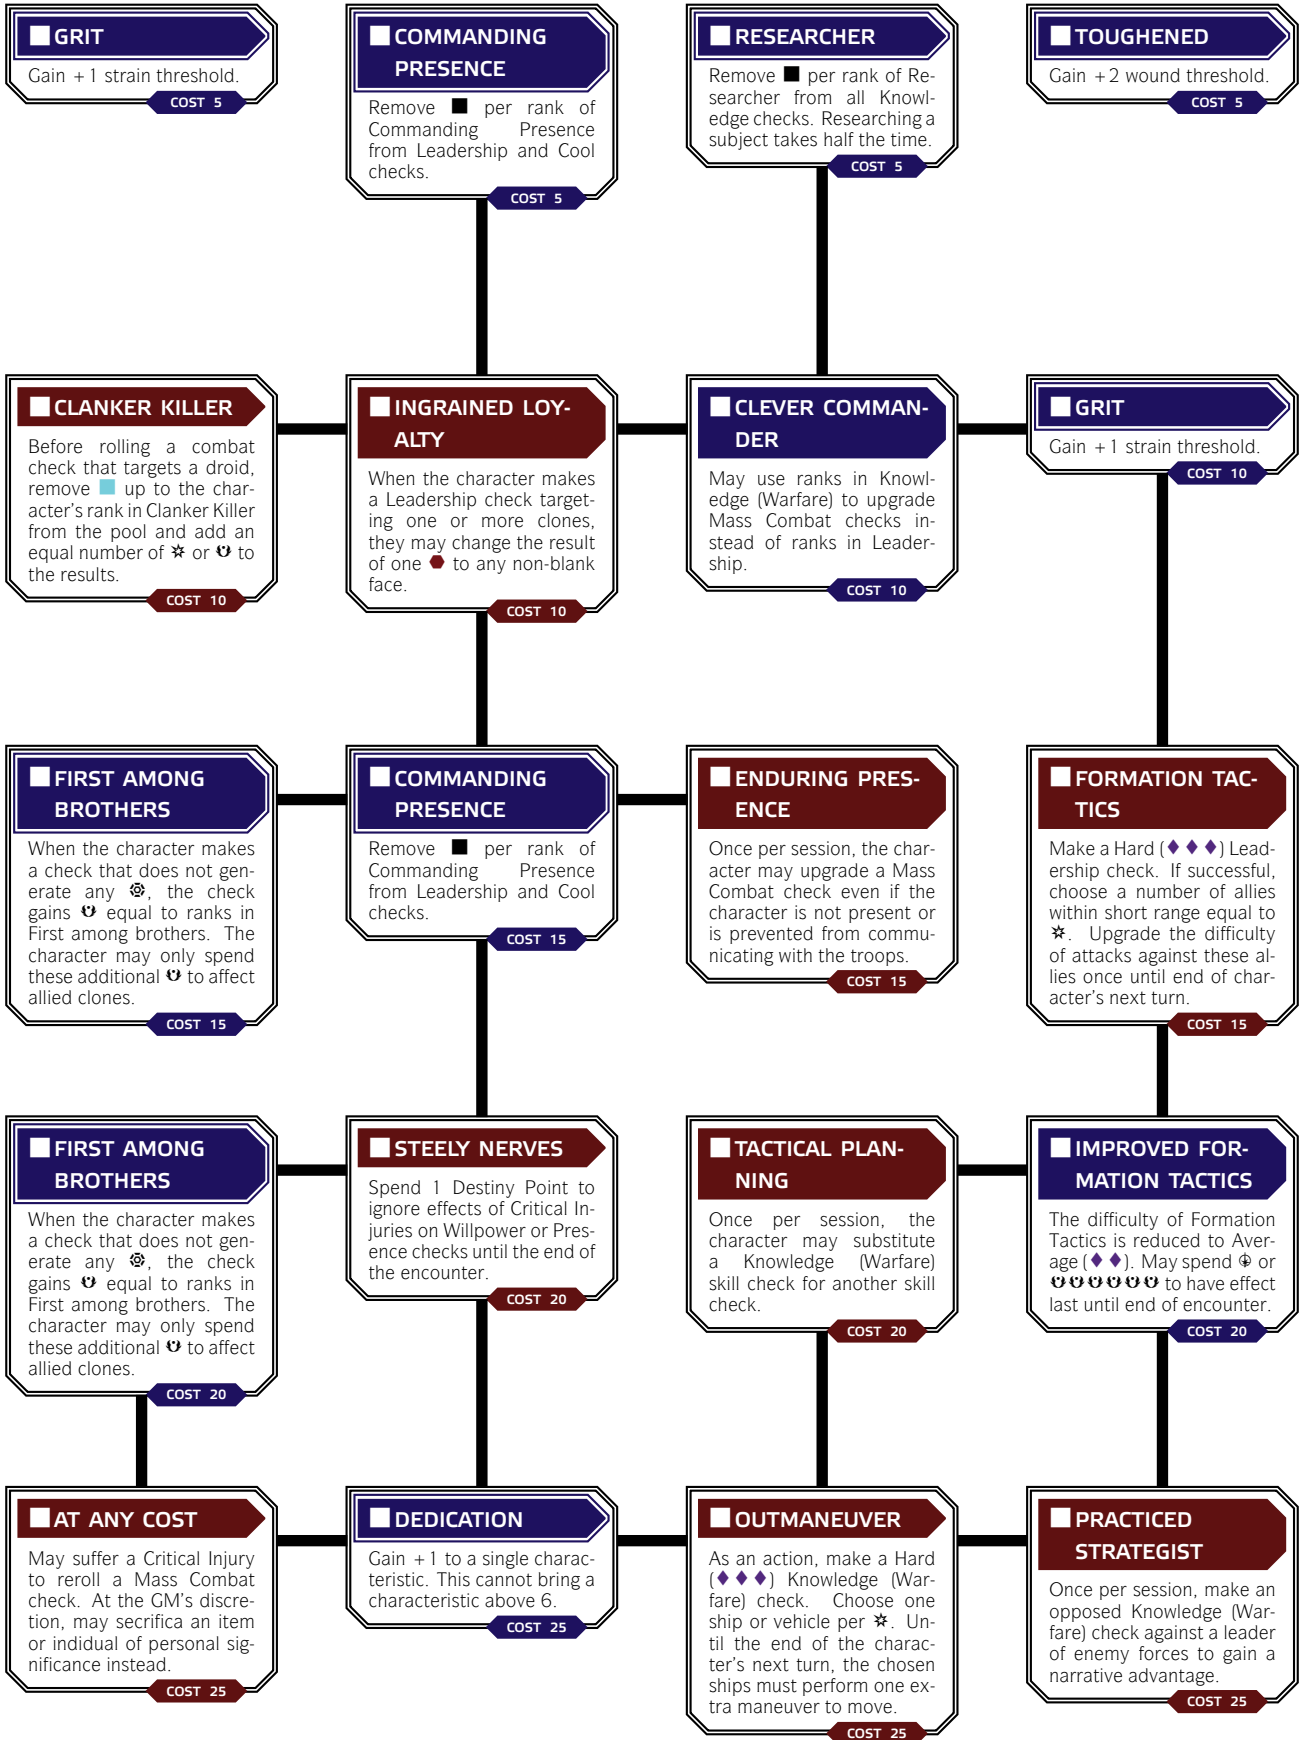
GRIT
Gain + 1 strain threshold.
COST 5

COMMANDING PRESENCE
Remove ■ per rank of Commanding Presence from Leadership and Cool checks.
COST 5

RESEARCHER
Remove ■ per rank of Researcher from all Knowledge checks. Researching a subject takes half the time.
COST 5

TOUGHENED
Gain + 2 wound threshold.
COST 5

CLANKER KILLER
Before rolling a combat check that targets a droid, remove ■ up to the character's rank in Clanker Killer from the pool and add an equal number of ✲ or ☋ to the results.
COST 10

INGRAINED LOYALTY
When the character makes a Leadership check targeting one or more clones, they may change the result of one ⬢ to any non-blank face.
COST 10

CLEVER COMMANDER
May use ranks in Knowledge (Warfare) to upgrade Mass Combat checks instead of ranks in Leadership.
COST 10

GRIT
Gain + 1 strain threshold.
COST 10

FIRST AMONG BROTHERS
When the character makes a check that does not generate any ⚙, the check gains ☋ equal to ranks in First among brothers. The character may only spend these additional ☋ to affect allied clones.
COST 15

COMMANDING PRESENCE
Remove ■ per rank of Commanding Presence from Leadership and Cool checks.
COST 15

ENDURING PRESENCE
Once per session, the character may upgrade a Mass Combat check even if the character is not present or is prevented from communicating with the troops.
COST 15

FORMATION TACTICS
Make a Hard (♦ ♦ ♦) Leadership check. If successful, choose a number of allies within short range equal to ✲. Upgrade the difficulty of attacks against these allies once until end of character's next turn.
COST 15

FIRST AMONG BROTHERS
When the character makes a check that does not generate any ⚙, the check gains ☋ equal to ranks in First among brothers. The character may only spend these additional ☋ to affect allied clones.
COST 20

STEELY NERVES
Spend 1 Destiny Point to ignore effects of Critical Injuries on Willpower or Presence checks until the end of the encounter.
COST 20

TACTICAL PLANNING
Once per session, the character may substitute a Knowledge (Warfare) skill check for another skill check.
COST 20

IMPROVED FORMATION TACTICS
The difficulty of Formation Tactics is reduced to Average (♦ ♦). May spend ⊕ or ☋☋☋☋☋☋ to have effect last until end of encounter.
COST 20

AT ANY COST
May suffer a Critical Injury to reroll a Mass Combat check. At the GM's discretion, may secrifica an item or indidual of personal significance instead.
COST 25

DEDICATION
Gain + 1 to a single characteristic. This cannot bring a characteristic above 6.
COST 25

OUTMANEUVER
As an action, make a Hard (♦ ♦ ♦) Knowledge (Warfare) check. Choose one ship or vehicle per ✲. Until the end of the character's next turn, the chosen ships must perform one extra maneuver to move.
COST 25

PRACTICED STRATEGIST
Once per session, make an opposed Knowledge (Warfare) check against a leader of enemy forces to gain a narrative advantage.
COST 25